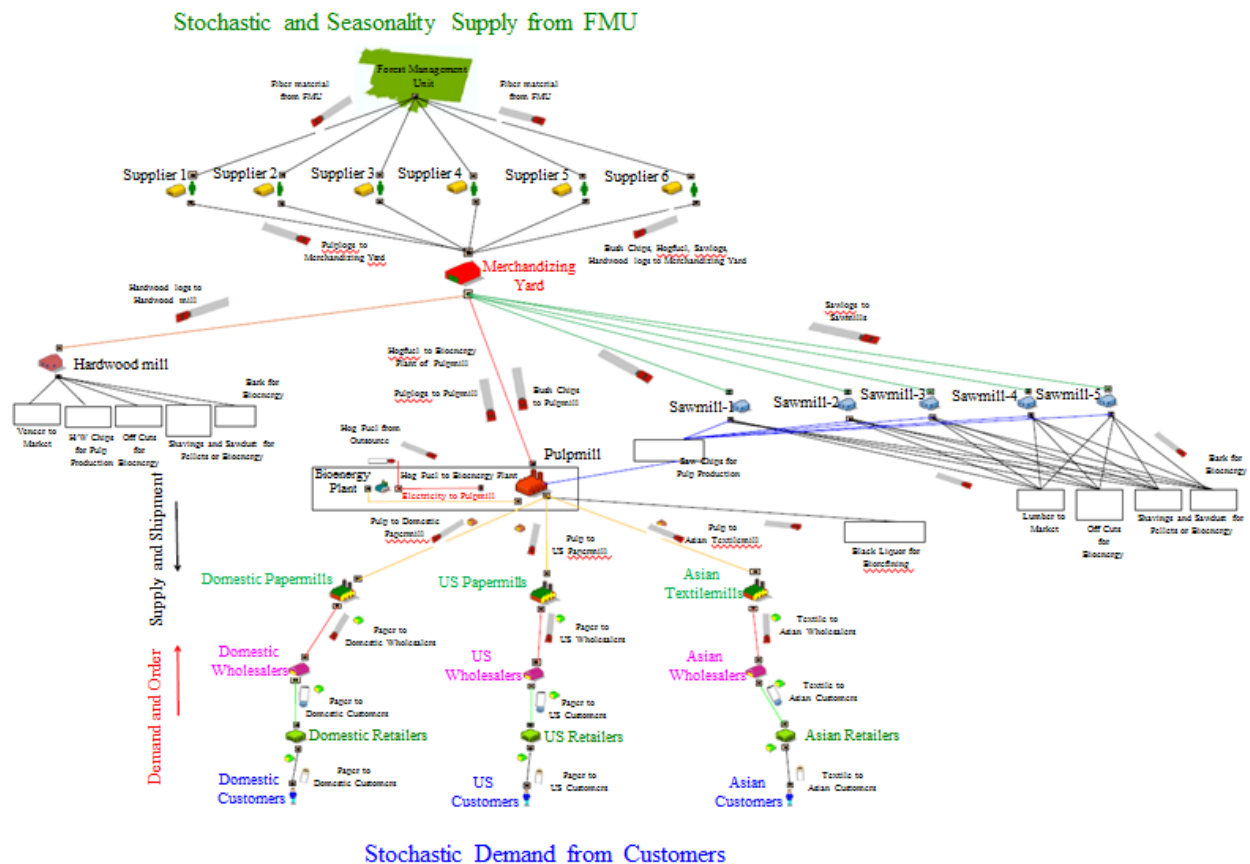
Stochastic and Seasonality Supply from FMU

Forest Management Unit

Fiber material from FMU

Fiber material from FMU

Supplier 1 Supplier 2 Supplier 3 Supplier 4 Supplier 5 Supplier 6

Pulplogs to Merchandizing Yard

Bush Chips, Hogfuel, Sawlogs, Hardwood logs to Merchandizing Yard

Merchandizing Yard

Hardwood logs to Hardwood mill

Sawlogs to Sawmills

Hardwood mill

Bark for Bioenergy

Veneer to Market

H/W Chips for Pulp Production

Off Cuts for Bioenergy

Shavings and Sawdust for Pellets or Bioenergy

Hogfuel to Bioenergy Plant of Pulpmill

Pulplogs to Pulpmill

Bush Chips to Pulpmill

Sawmill-1 Sawmill-2 Sawmill-3 Sawmill-4 Sawmill-5

Hog Fuel from Outsource

Pulpmill

Saw Chips for Pulp Production

Bark for Bioenergy

Bioenergy Plant

Hog Fuel to Bioenergy Plant

Electricity to Pulpmill

Lumber to Market

Off Cuts for Bioenergy

Shavings and Sawdust for Pellets or Bioenergy

Pulp to Domestic Papermill

Pulp to US Papermill

Pulp to Asian Textilemill

Black Liquor for Biorefining

Supply and Shipment

Domestic Papermills

US Papermills

Asian Textilemills

Paper to Domestic Wholesalers

Paper to US Wholesalers

Textile to Asian Wholesalers

Demand and Order

Domestic Wholesalers

US Wholesalers

Asian Wholesalers

Paper to Domestic Customers

Paper to US Customers

Textile to Asian Customers

Domestic Retailers

US Retailers

Asian Retailers

Domestic Customers

Paper to Domestic Customers

US Customers

Paper to US Customers

Asian Customers

Textile to Asian Customers

Stochastic Demand from Customers